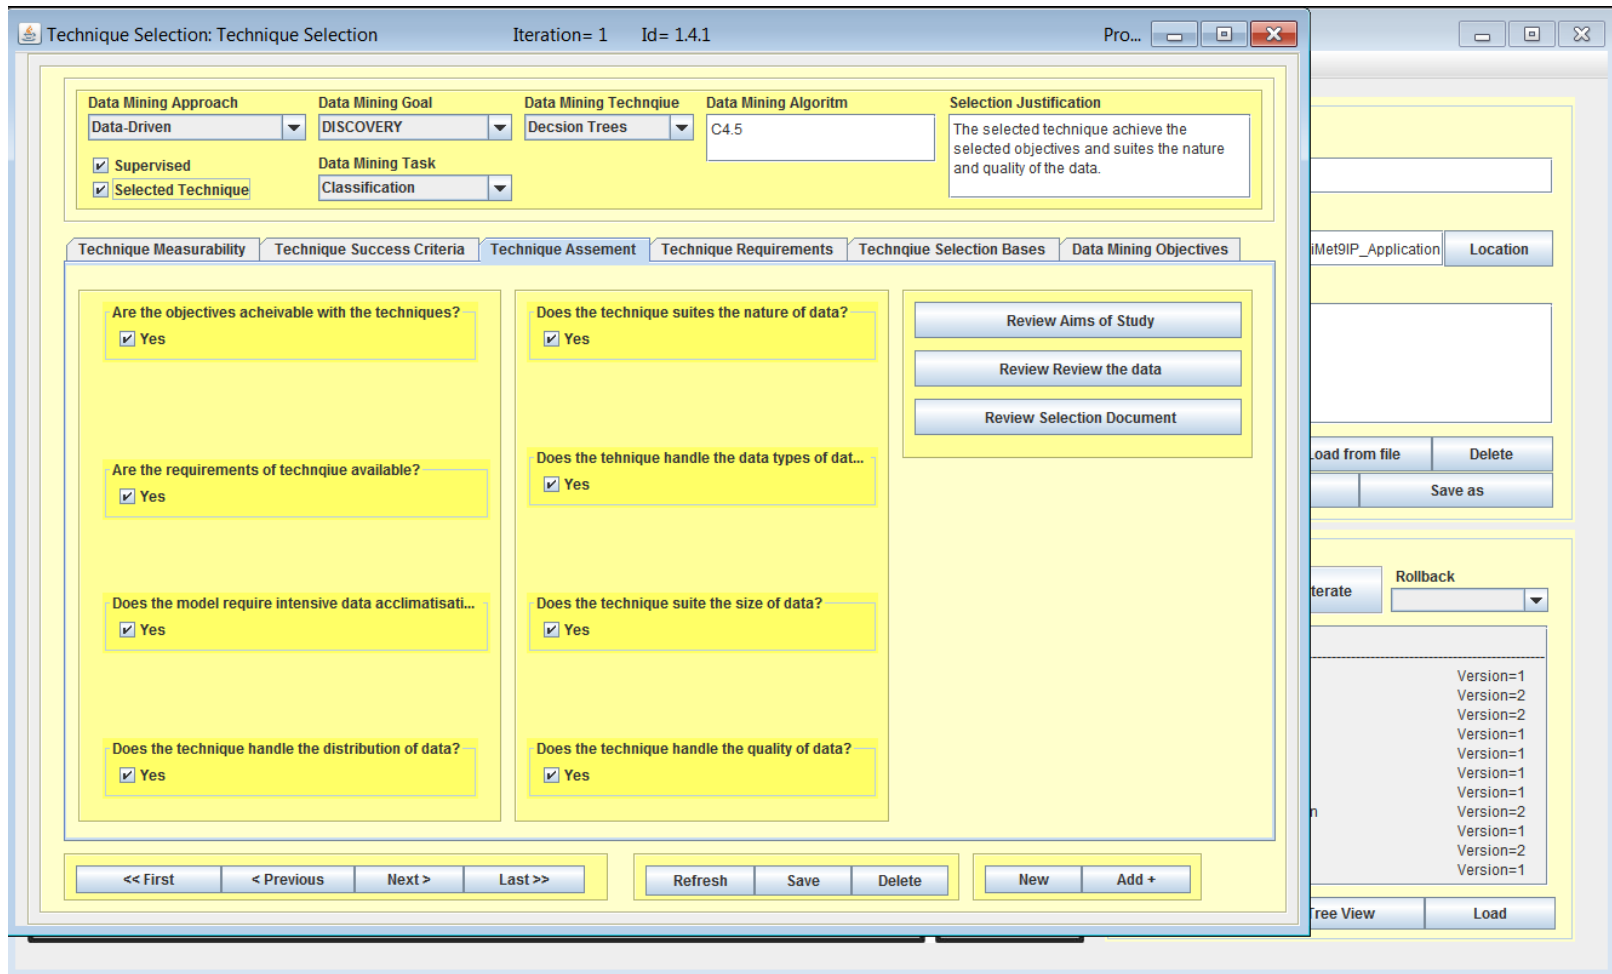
Technique Selection: Technique Selection Iteration= 1 Id= 1.4.1 Pro...

Data Mining Approach
Data-Driven
Supervised
Selected Technique

Data Mining Goal
DISCOVERY
Data Mining Task
Classification

Data Mining Technqiue
Decsion Trees

Data Mining Algoritm
C4.5

Selection Justification
The selected technique achieve the selected objectives and suites the nature and quality of the data.

Technique Measurability | Technique Success Criteria | Technique Assement | Technique Requirements | Technqiue Selection Bases | Data Mining Objectives

Are the objectives acheivable with the techniques?
Yes

Are the requirements of technqiue available?
Yes

Does the model require intensive data acclimatisati...
Yes

Does the technique handle the distribution of data?
Yes

Does the technique suites the nature of data?
Yes

Does the tehnique handle the data types of dat...
Yes

Does the technique suite the size of data?
Yes

Does the technique handle the quality of data?
Yes

Review Aims of Study
Review Review the data
Review Selection Document

<< First | < Previous | Next > | Last >>
Refresh | Save | Delete
New | Add +

iMet9IP_Application | Location
oad from file | Delete
Save as
terate
Rollback
Version=1
Version=2
Version=2
Version=1
Version=1
Version=1
Version=1
n
Version=2
Version=1
Version=2
Version=1
Tree View | Load